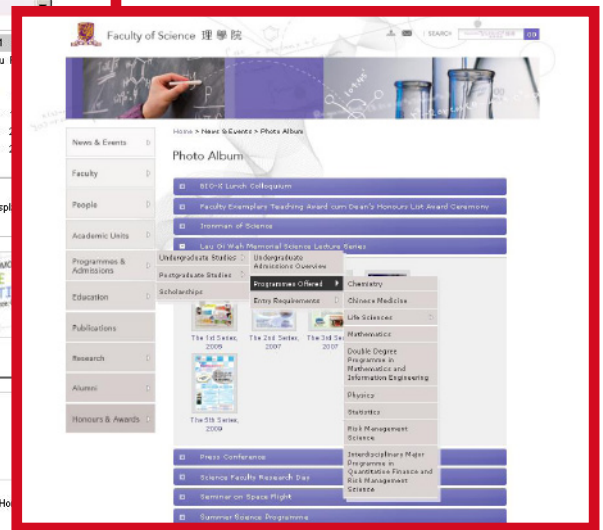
Faculty of Science 理學院

SEARCH GO

Home > News & Events > Photo Album

Photo Album

News & Events

Faculty

People

Academic Units

Programmes & Admissions

Education

Publications

Research

Alumni

Honours & Awards

BEO-E Lunch Colloquium

Faculty Exemplary Teaching Award cum Dean's Honours List Award Ceremony

Ironman of Science

Lau Oi Wah Memorial Science Lecture Series

Undergraduate Studies

Postgraduate Studies

Scholarships

Undergraduate Admissions Overview

Programmes Offered

Entry Requirements

Chemistry

Chinese Medicine

Life Sciences

Mathematics

Double Degree Programme in Mathematics and Information Engineering

Physics

Statistics

Risk Management Science

Interdisciplinary Major Programme in Quantitative Finance and Risk Management Science

The 1st Series, 2009

The 2nd Series, 2007

The 3rd Se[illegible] 2007

The 5th Series, 2009

Press Conference

Science Faculty Research Day

Seminar on Space Flight

Summer Science Programme